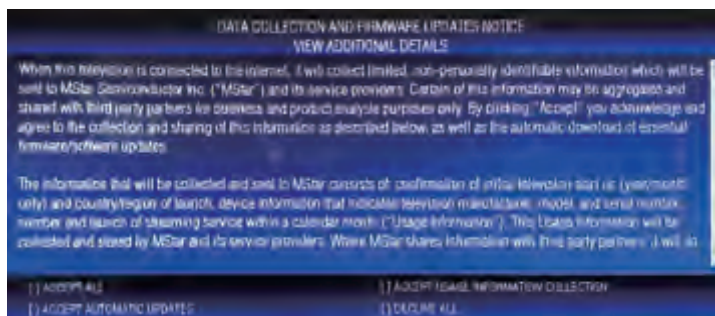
DATA COLLECTION AND FIRMWARE UPDATES NOTICE
VIEW ADDITIONAL DETAILS

When this television is connected to the internet, it will collect limited, non-personally identifiable information which will be sent to MStar Semiconductor Inc. ("MStar") and its service providers. Certain of this information may be aggregated and shared with third party partners for business and product analysis purposes only. By clicking "Accept" you acknowledge and agree to the collection and sharing of this information as described below as well as the automatic download of essential firmware/software updates.

The information that will be collected and sent to MStar consists of: confirmation of initial television start up (year/month only) and country/region of launch, device information that indicates television manufacturer, model, and serial number, number and launch of streaming service within a calendar month ("Usage Information"). This Usage Information will be collected and stored by MStar and its service providers. Where MStar shares information with third party partners, it will do

[ ] ACCEPT ALL
[ ] ACCEPT USAGE INFORMATION COLLECTION
[ ] ACCEPT AUTOMATIC UPDATES
[ ] DECLINE ALL